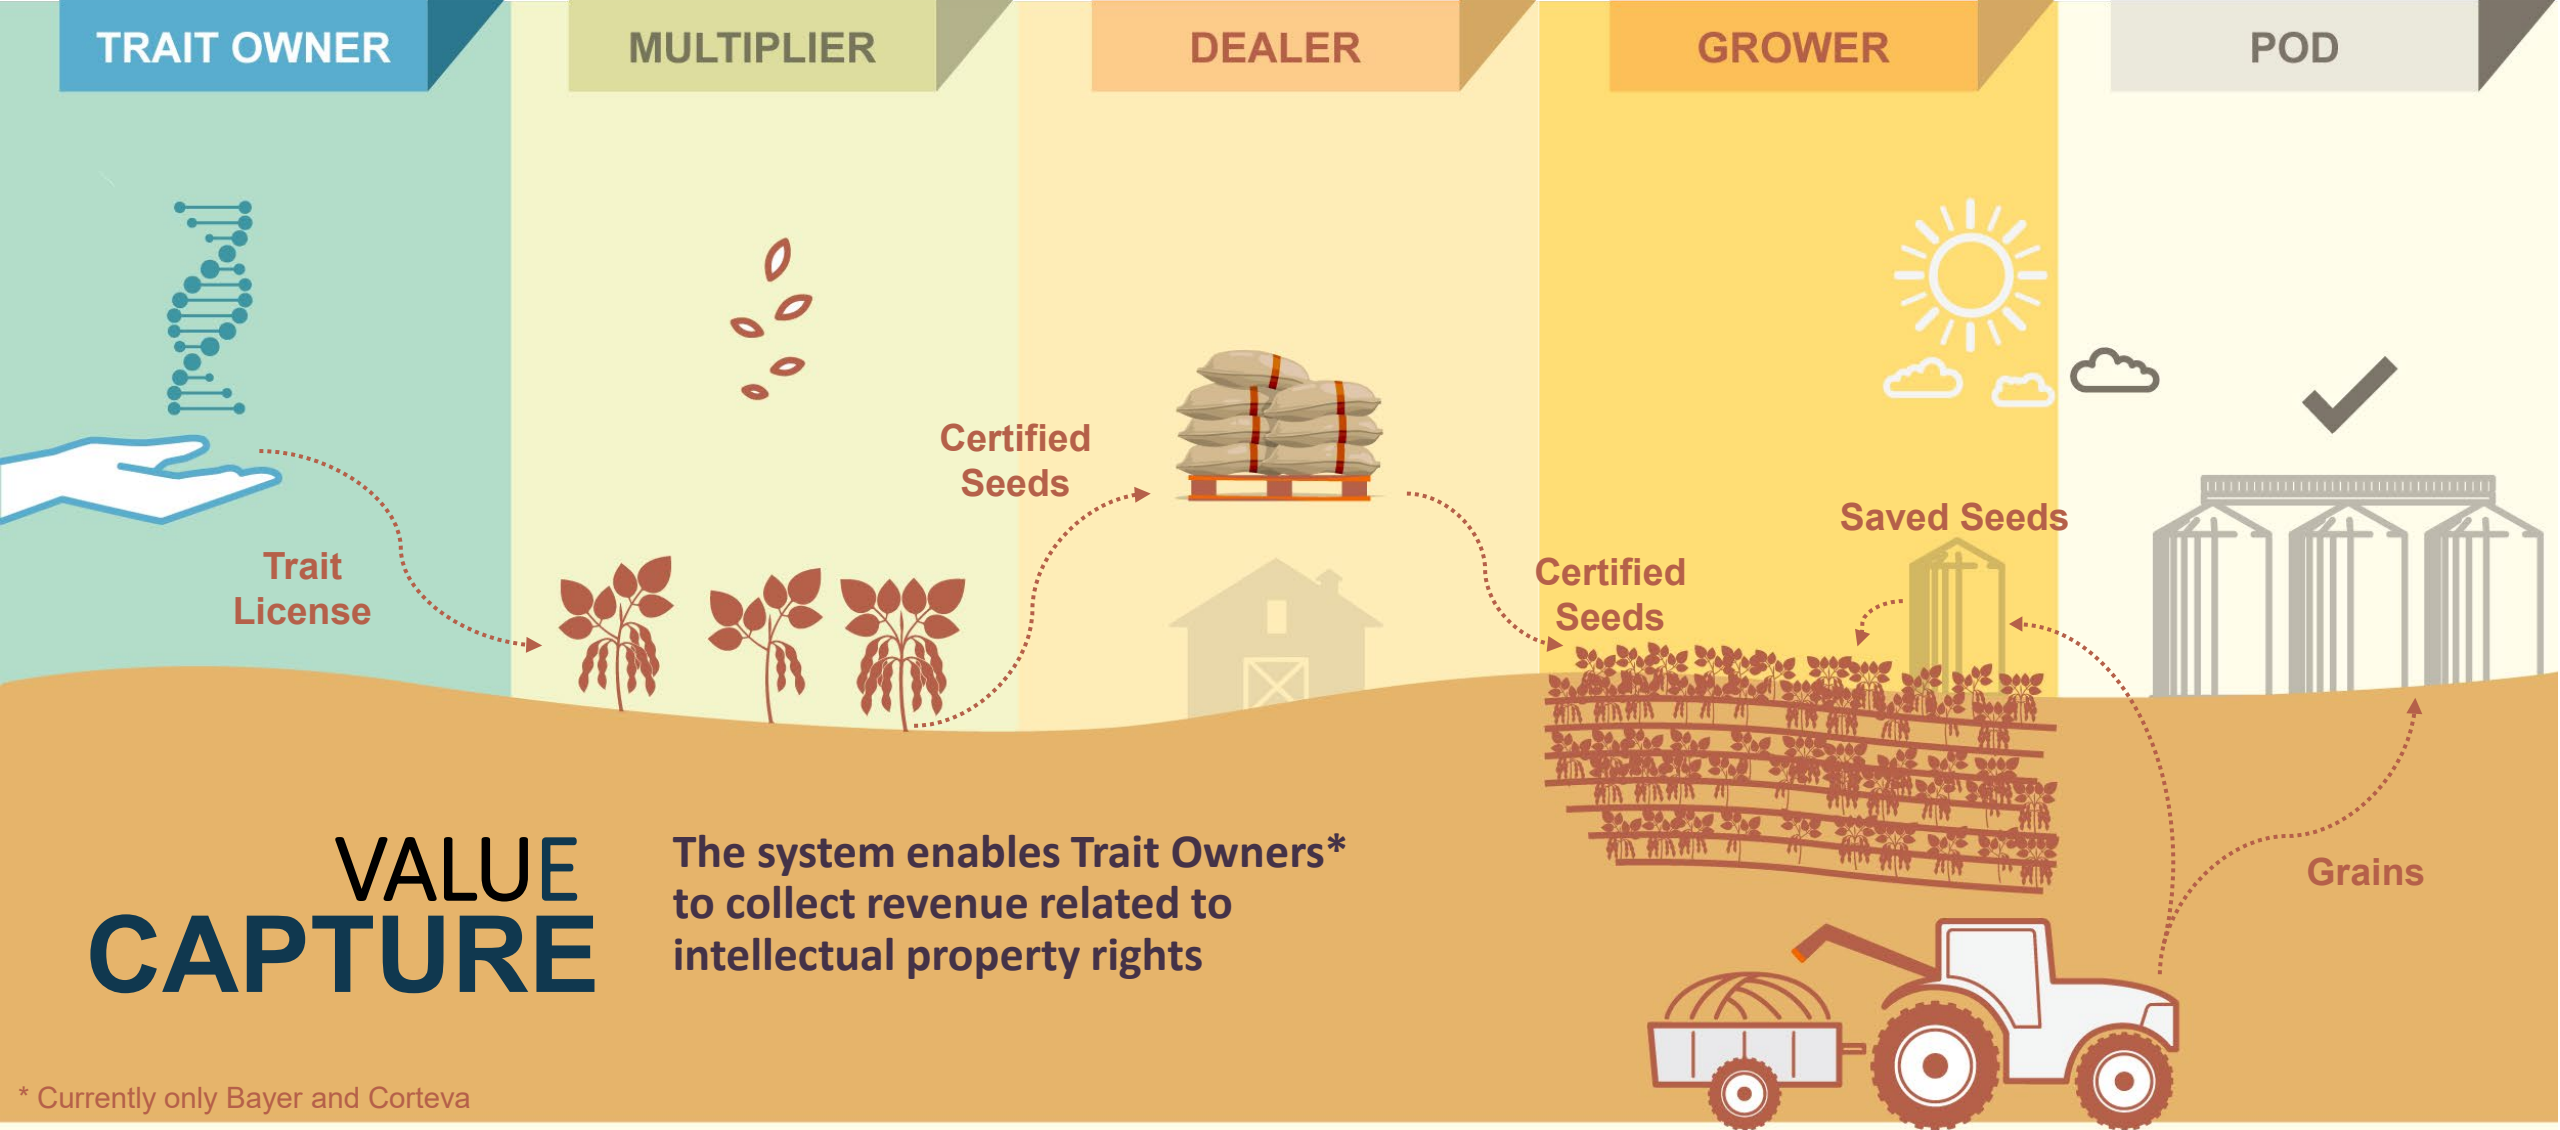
TRAIT OWNER

MULTIPLIER

DEALER

GROWER

POD

Trait License

Certified Seeds

Certified Seeds

Saved Seeds

Grains

VALUE CAPTURE

The system enables Trait Owners* to collect revenue related to intellectual property rights

* Currently only Bayer and Corteva